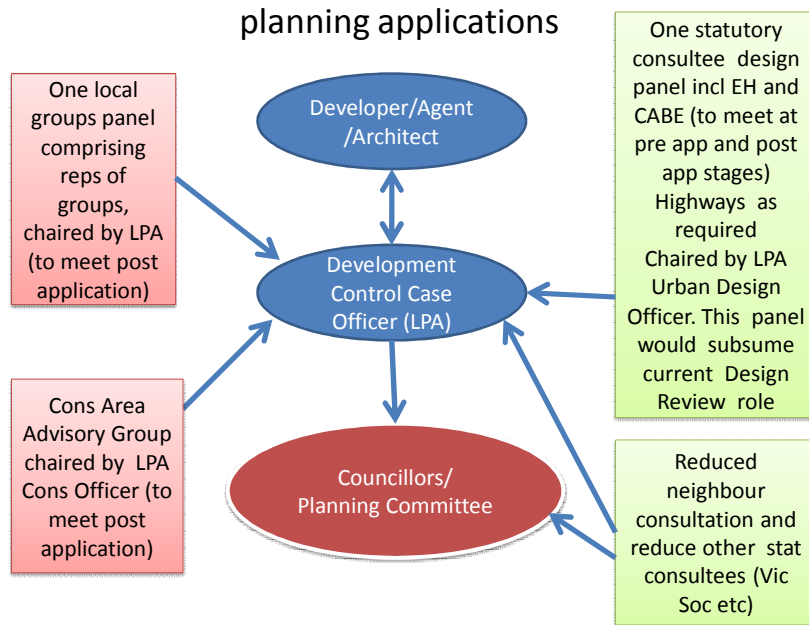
planning applications

One local groups panel comprising reps of groups, chaired by LPA (to meet post application)

Developer/Agent /Architect

One statutory consultee design panel incl EH and CABE (to meet at pre app and post app stages) Highways as required Chaired by LPA Urban Design Officer. This panel would subsume current Design Review role

Development Control Case Officer (LPA)

Cons Area Advisory Group chaired by LPA Cons Officer (to meet post application)

Councillors/ Planning Committee

Reduced neighbour consultation and reduce other stat consultees (Vic Soc etc)